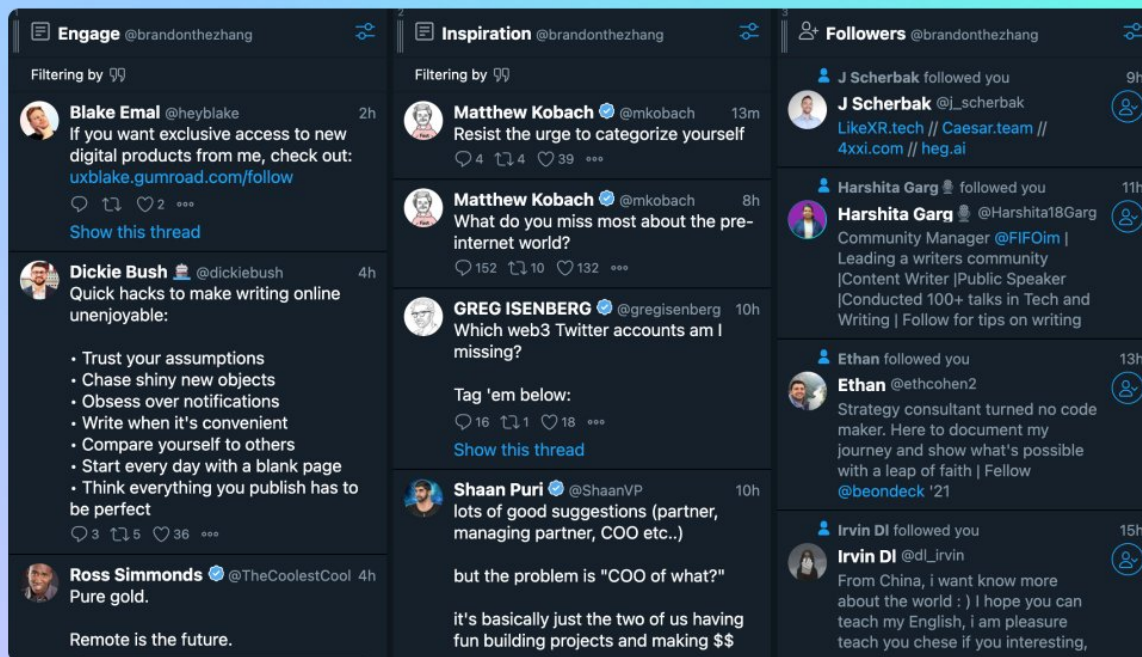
Engage @brandonthezhang

Filtering by

Blake Emal @heyblake 2h
If you want exclusive access to new digital products from me, check out:
uxblake.gumroad.com/follow
2
Show this thread

Dickie Bush @dickiebush 4h
Quick hacks to make writing online unenjoyable:

• Trust your assumptions
• Chase shiny new objects
• Obsess over notifications
• Write when it's convenient
• Compare yourself to others
• Start every day with a blank page
• Think everything you publish has to be perfect
3 5 36

Ross Simmonds @TheCoolestCool 4h
Pure gold.

Remote is the future.

Inspiration @brandonthezhang

Filtering by

Matthew Kobach @mkobach 13m
Resist the urge to categorize yourself
4 4 39

Matthew Kobach @mkobach 8h
What do you miss most about the pre-internet world?
152 10 132

GREG ISENBERG @gregisenberg 10h
Which web3 Twitter accounts am I missing?

Tag 'em below:
16 1 18
Show this thread

Shaan Puri @ShaanVP 10h
lots of good suggestions (partner, managing partner, COO etc..)

but the problem is "COO of what?"

it's basically just the two of us having fun building projects and making $$

Followers @brandonthezhang

J Scherbak followed you 9h
J Scherbak @j_scherbak
LikeXR.tech // Caesar.team // 4xxi.com // heg.ai

Harshita Garg followed you 11h
Harshita Garg @Harshita18Garg
Community Manager @FIFOim | Leading a writers community |Content Writer |Public Speaker |Conducted 100+ talks in Tech and Writing | Follow for tips on writing

Ethan followed you 13h
Ethan @ethcohen2
Strategy consultant turned no code maker. Here to document my journey and show what's possible with a leap of faith | Fellow @beondeck '21

Irvin Dl followed you 15h
Irvin Dl @dl_irvin
From China, i want know more about the world : ) I hope you can teach my English, i am pleasure teach you chese if you interesting,